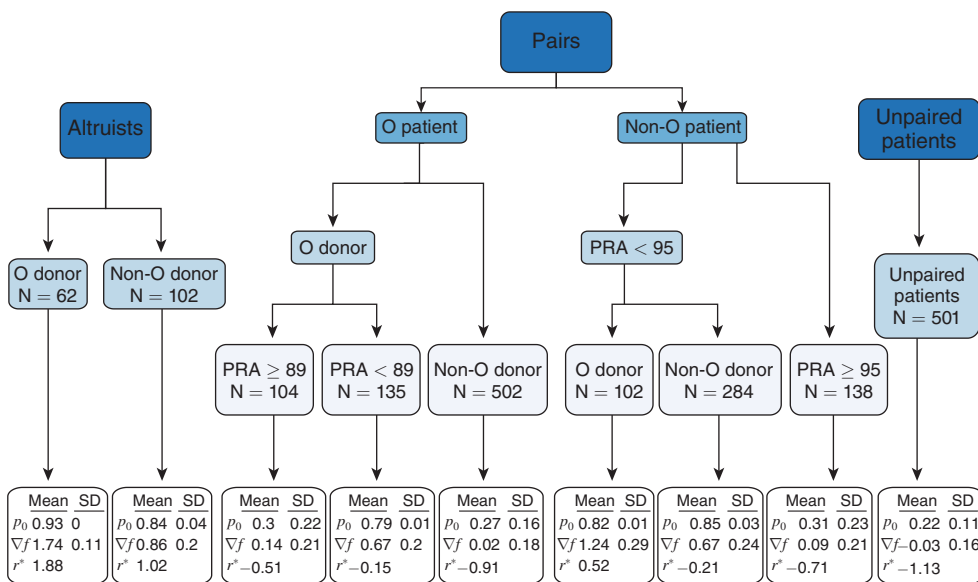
Pairs

Altruists

O patient

Non-O patient

Unpaired patients

O donor N = 62

Non-O donor N = 102

O donor

PRA < 95

Unpaired patients N = 501

PRA ≥ 89 N = 104

PRA < 89 N = 135

Non-O donor N = 502

O donor N = 102

Non-O donor N = 284

PRA ≥ 95 N = 138

| | Mean | SD |
|---|---|---|
| $p_0$ | 0.93 | 0 |
| $\nabla f$ | 1.74 | 0.11 |
| $r^*$ | 1.88 | |

| | Mean | SD |
|---|---|---|
| $p_0$ | 0.84 | 0.04 |
| $\nabla f$ | 0.86 | 0.2 |
| $r^*$ | 1.02 | |

| | Mean | SD |
|---|---|---|
| $p_0$ | 0.3 | 0.22 |
| $\nabla f$ | 0.14 | 0.21 |
| $r^*$ | −0.51 | |

| | Mean | SD |
|---|---|---|
| $p_0$ | 0.79 | 0.01 |
| $\nabla f$ | 0.67 | 0.2 |
| $r^*$ | −0.15 | |

| | Mean | SD |
|---|---|---|
| $p_0$ | 0.27 | 0.16 |
| $\nabla f$ | 0.02 | 0.18 |
| $r^*$ | −0.91 | |

| | Mean | SD |
|---|---|---|
| $p_0$ | 0.82 | 0.01 |
| $\nabla f$ | 1.24 | 0.29 |
| $r^*$ | 0.52 | |

| | Mean | SD |
|---|---|---|
| $p_0$ | 0.85 | 0.03 |
| $\nabla f$ | 0.67 | 0.24 |
| $r^*$ | −0.21 | |

| | Mean | SD |
|---|---|---|
| $p_0$ | 0.31 | 0.23 |
| $\nabla f$ | 0.09 | 0.21 |
| $r^*$ | −0.71 | |

| | Mean | SD |
|---|---|---|
| $p_0$ | 0.22 | 0.11 |
| $\nabla f$ | −0.03 | 0.16 |
| $r^*$ | −1.13 | |